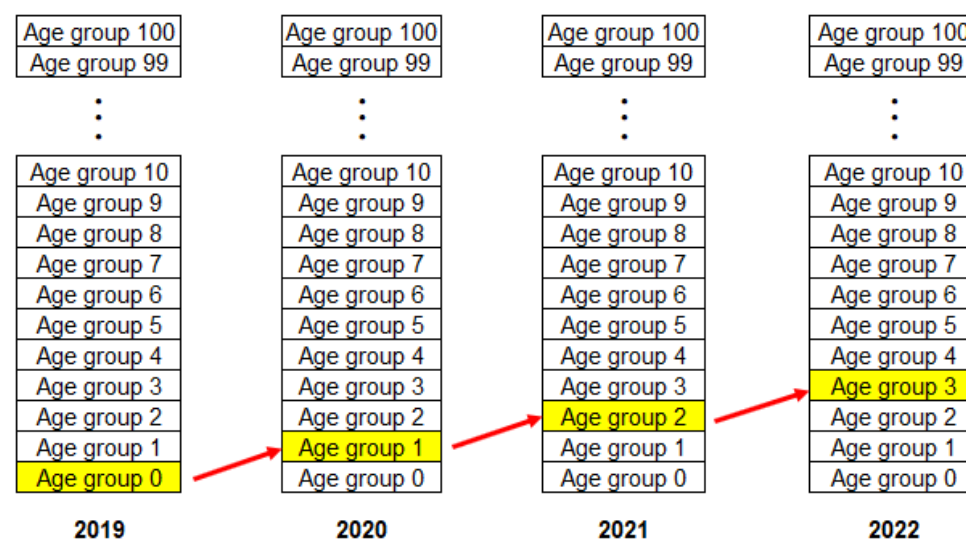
Age group 100
Age group 99
⋮
Age group 10
Age group 9
Age group 8
Age group 7
Age group 6
Age group 5
Age group 4
Age group 3
Age group 2
Age group 1
Age group 0

2019

Age group 100
Age group 99
⋮
Age group 10
Age group 9
Age group 8
Age group 7
Age group 6
Age group 5
Age group 4
Age group 3
Age group 2
Age group 1
Age group 0

2020

Age group 100
Age group 99
⋮
Age group 10
Age group 9
Age group 8
Age group 7
Age group 6
Age group 5
Age group 4
Age group 3
Age group 2
Age group 1
Age group 0

2021

Age group 100
Age group 99
⋮
Age group 10
Age group 9
Age group 8
Age group 7
Age group 6
Age group 5
Age group 4
Age group 3
Age group 2
Age group 1
Age group 0

2022